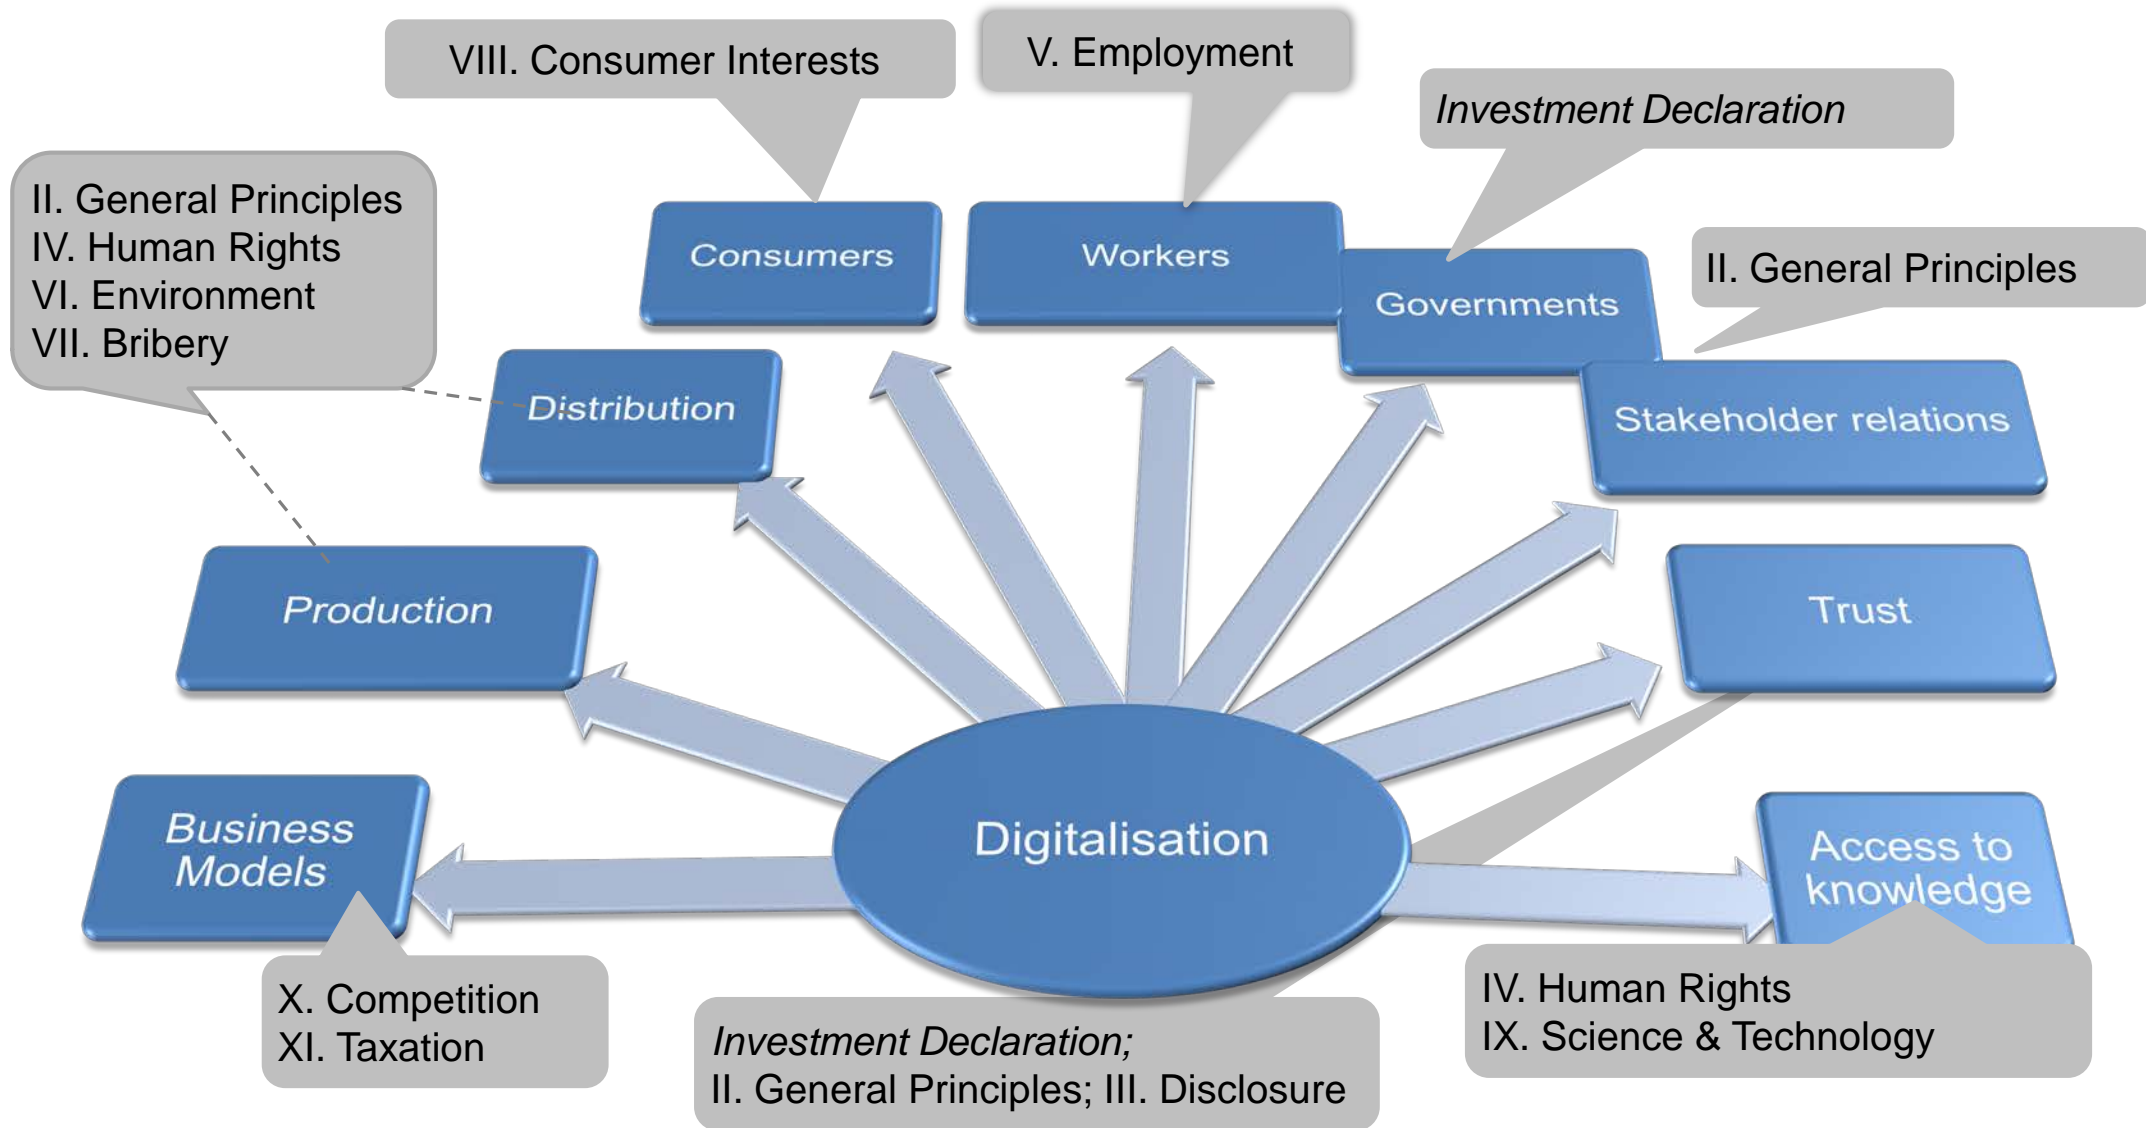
VIII. Consumer Interests

V. Employment

*Investment Declaration*

II. General Principles
IV. Human Rights
VI. Environment
VII. Bribery

Consumers

Workers

Governments

II. General Principles

Distribution

Stakeholder relations

Production

Trust

Business Models

Digitalisation

Access to knowledge

X. Competition
XI. Taxation

*Investment Declaration;*
II. General Principles; III. Disclosure

IV. Human Rights
IX. Science & Technology